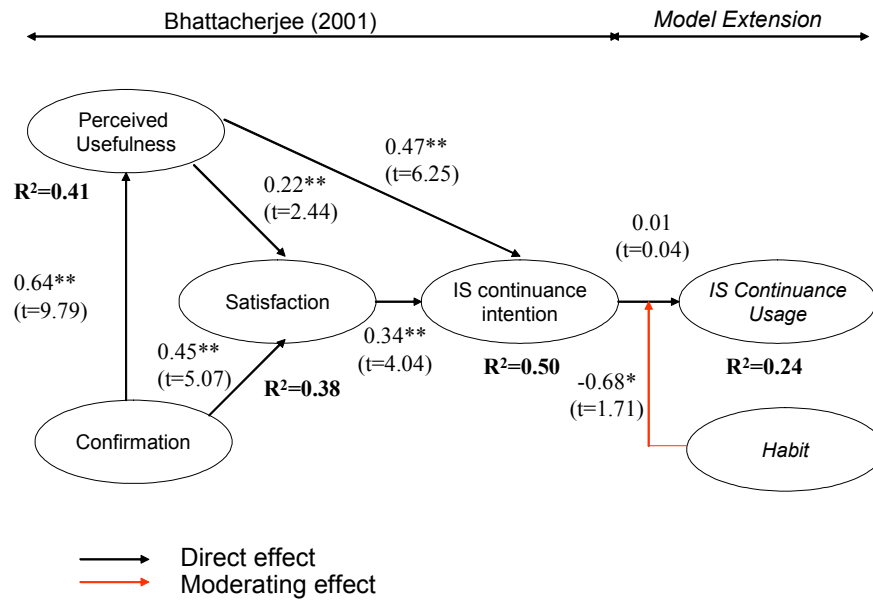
Bhattacherjee (2001)

Model Extension

Perceived Usefulness

$R^2$=0.41

0.22**
(t=2.44)

0.47**
(t=6.25)

0.64**
(t=9.79)

Satisfaction

IS continuance intention

0.01
(t=0.04)

IS Continuance Usage

0.45**
(t=5.07)

0.34**
(t=4.04)

$R^2$=0.38

$R^2$=0.50

$R^2$=0.24

-0.68*
(t=1.71)

Confirmation

Habit

Direct effect
Moderating effect